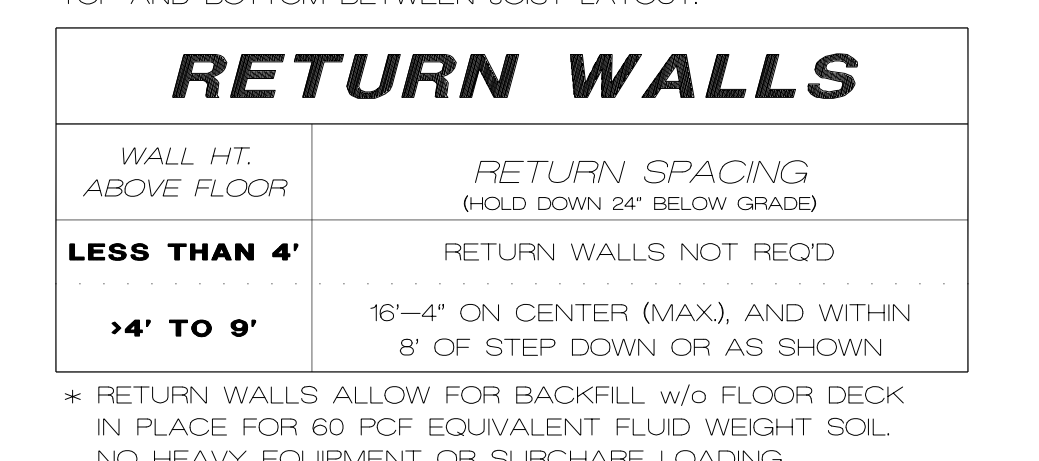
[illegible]

RETURN WALLS

| WALL HT. ABOVE FLOOR | RETURN SPACING (HOLD DOWN 24" BELOW GRADE) |
|---|---|
| LESS THAN 4' | RETURN WALLS NOT REQ'D |
| >4' TO 9' | 16'—4" ON CENTER (MAX.), AND WITHIN 8' OF STEP DOWN OR AS SHOWN |

∗ RETURN WALLS ALLOW FOR BACKFILL w/o FLOOR DECK IN PLACE FOR 60 PCF EQUIVALENT FLUID WEIGHT SOIL. NO HEAVY EQUIPMENT OR SURCHARE LOADING.